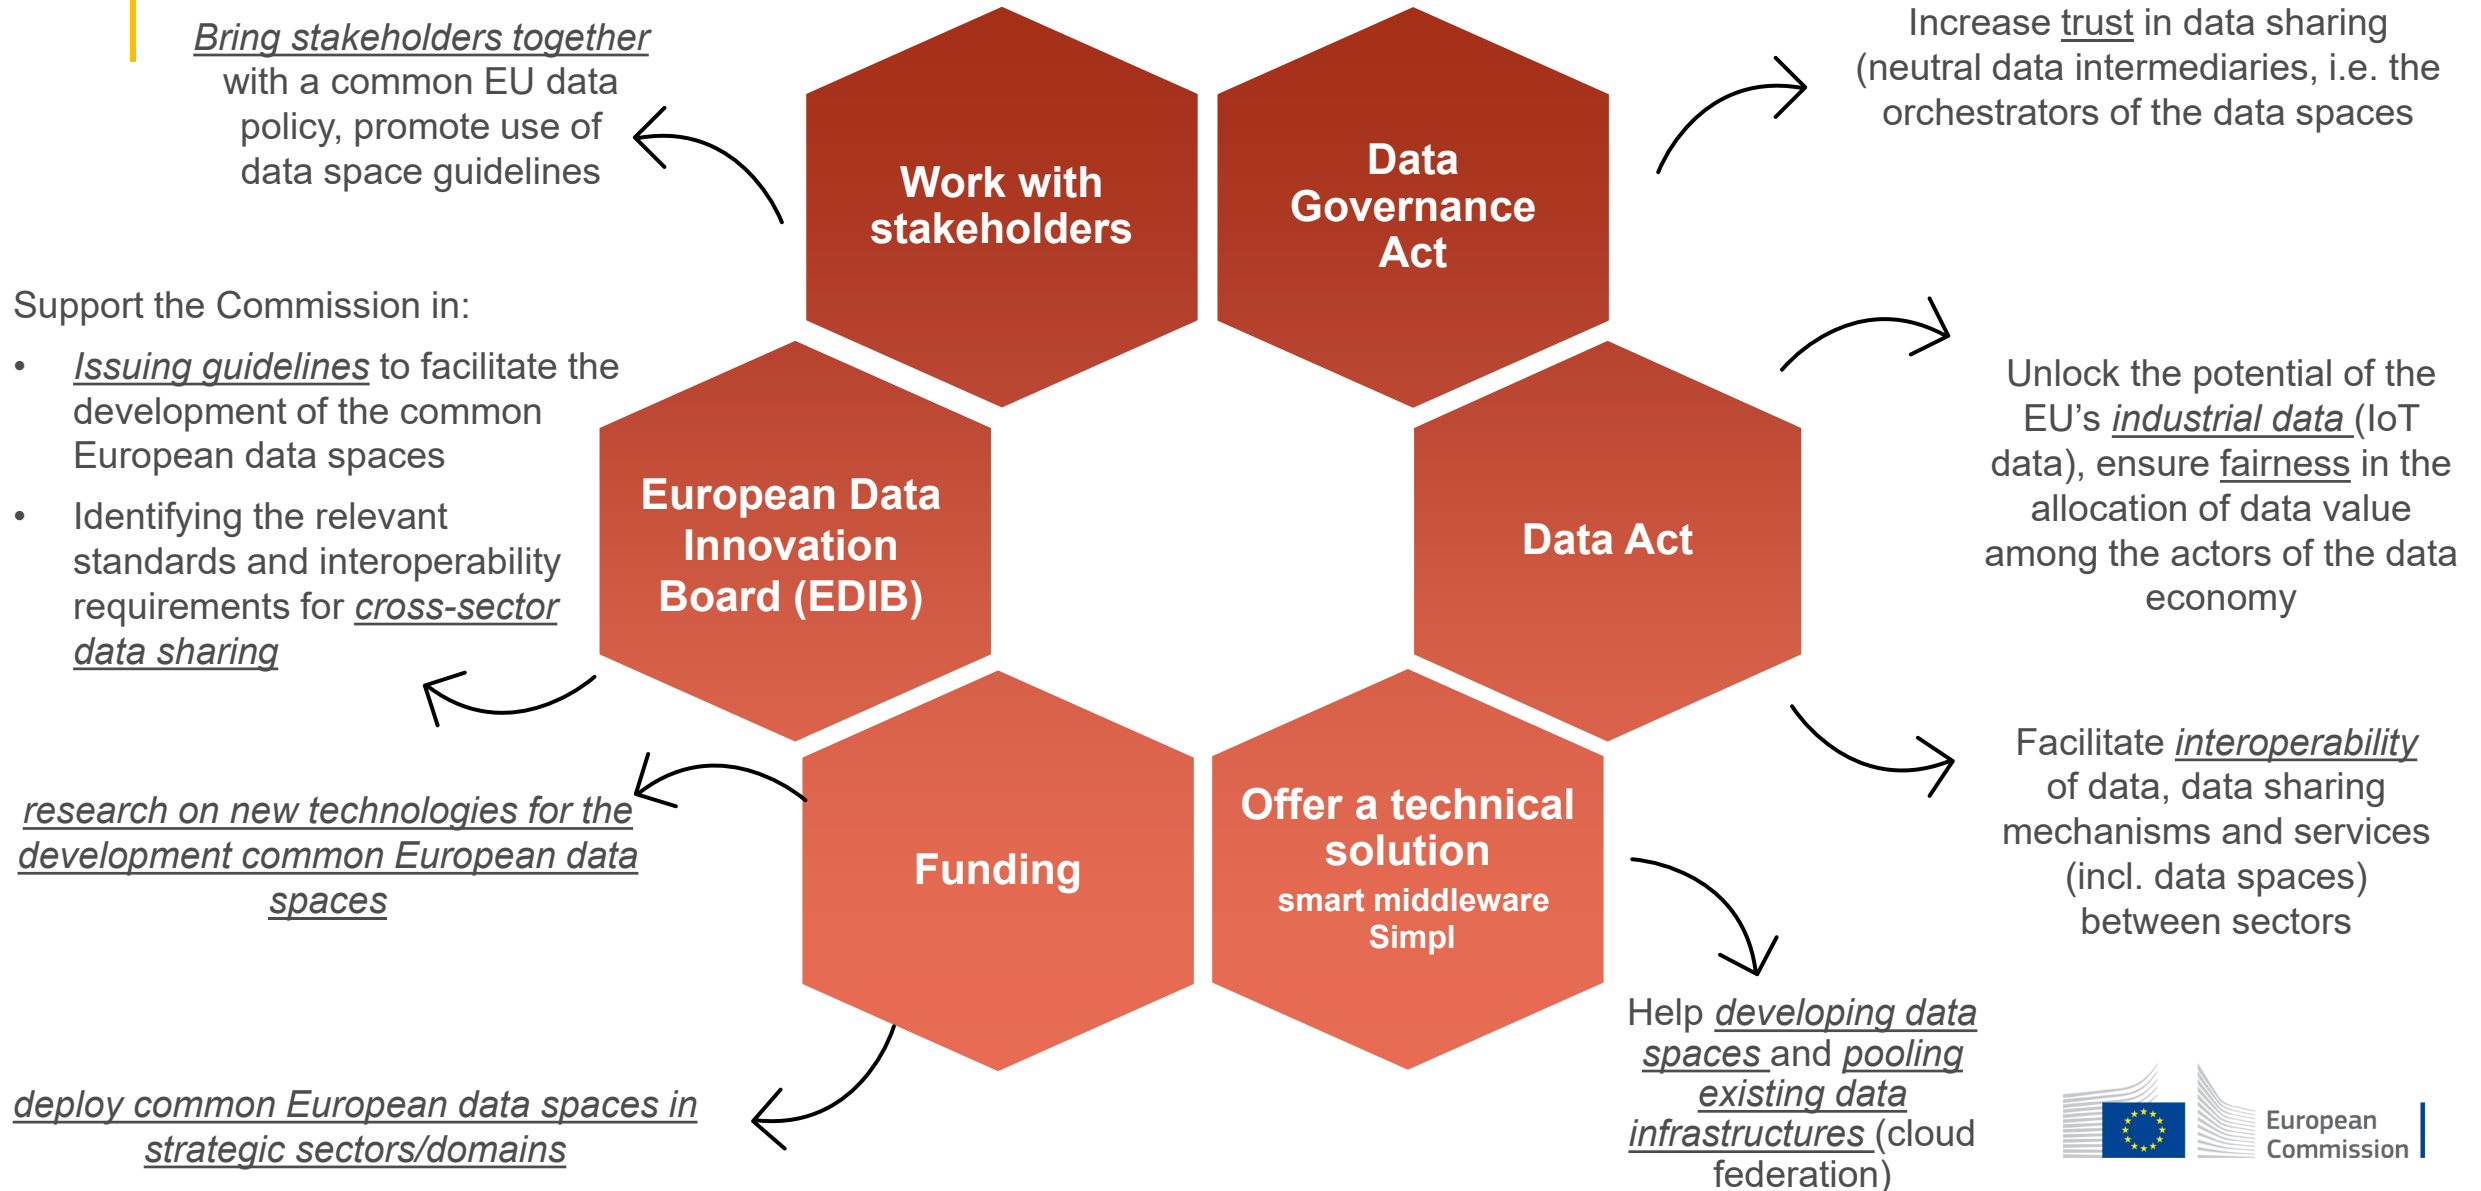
Bring stakeholders together with a common EU data policy, promote use of data space guidelines

Work with stakeholders

Data Governance Act

Increase trust in data sharing (neutral data intermediaries, i.e. the orchestrators of the data spaces

Support the Commission in:

- Issuing guidelines to facilitate the development of the common European data spaces
- Identifying the relevant standards and interoperability requirements for cross-sector data sharing

European Data Innovation Board (EDIB)

Data Act

Unlock the potential of the EU's industrial data (IoT data), ensure fairness in the allocation of data value among the actors of the data economy

Facilitate interoperability of data, data sharing mechanisms and services (incl. data spaces) between sectors

research on new technologies for the development common European data spaces

Funding

Offer a technical solution
smart middleware Simpl

deploy common European data spaces in strategic sectors/domains

Help developing data spaces and pooling existing data infrastructures (cloud federation)

European Commission